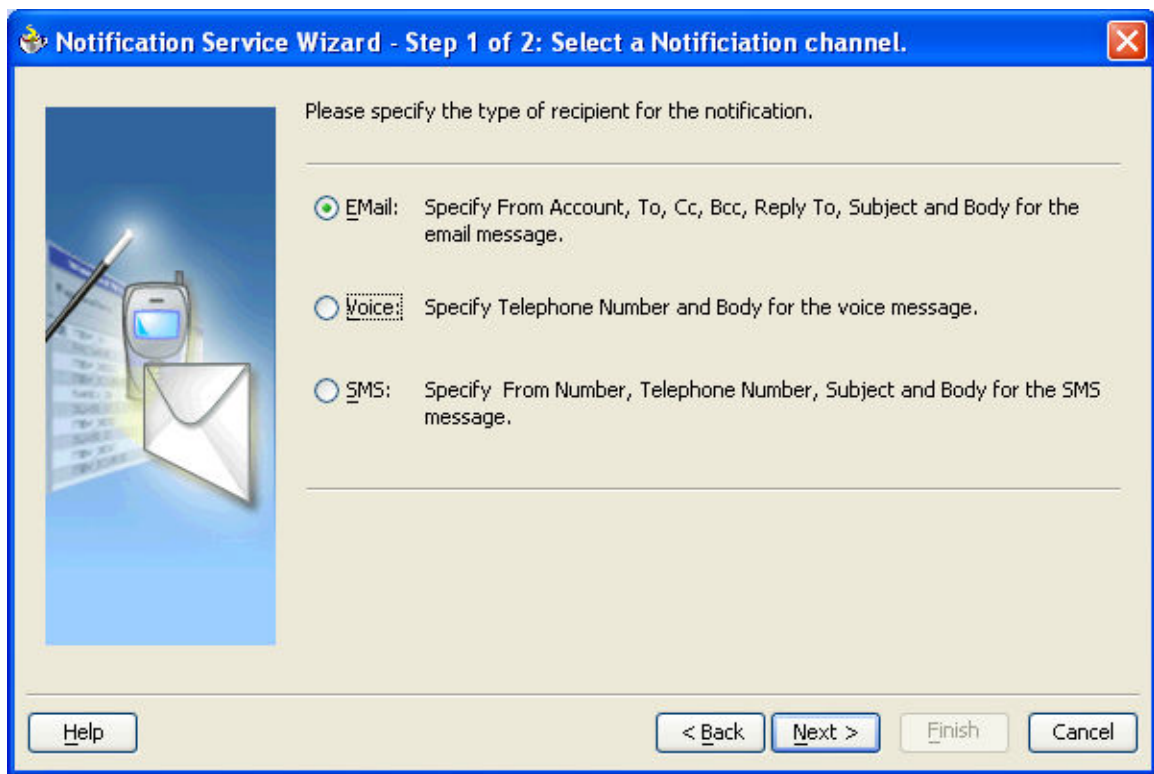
Notification Service Wizard - Step 1 of 2: Select a Notificiation channel.

Please specify the type of recipient for the notification.

EMail: Specify From Account, To, Cc, Bcc, Reply To, Subject and Body for the email message.

Voice: Specify Telephone Number and Body for the voice message.

SMS: Specify From Number, Telephone Number, Subject and Body for the SMS message.

Help

< Back

Next >

Finish

Cancel